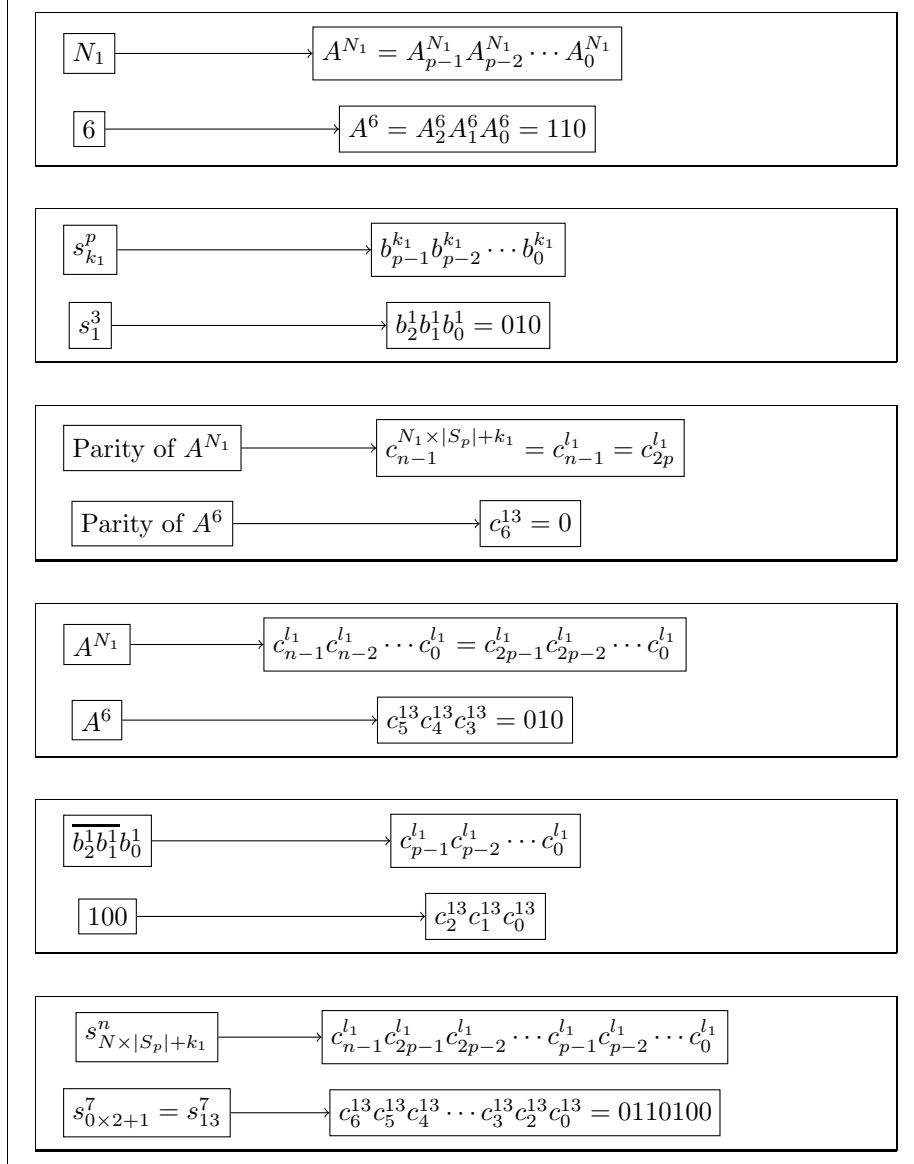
$N_1$ $A^{N_1} = A_{p-1}^{N_1} A_{p-2}^{N_1} \cdots A_0^{N_1}$

$6$ $A^6 = A_2^6 A_1^6 A_0^6 = 110$

$s_{k_1}^p$ $b_{p-1}^{k_1} b_{p-2}^{k_1} \cdots b_0^{k_1}$

$s_1^3$ $b_2^1 b_1^1 b_0^1 = 010$

Parity of $A^{N_1}$ $c_{n-1}^{N_1 \times |S_p| + k_1} = c_{n-1}^{l_1} = c_{2p}^{l_1}$

Parity of $A^6$ $c_6^{13} = 0$

$A^{N_1}$ $c_{n-1}^{l_1} c_{n-2}^{l_1} \cdots c_0^{l_1} = c_{2p-1}^{l_1} c_{2p-2}^{l_1} \cdots c_0^{l_1}$

$A^6$ $c_5^{13} c_4^{13} c_3^{13} = 010$

$\overline{b_2^1 b_1^1} b_0^1$ $c_{p-1}^{l_1} c_{p-2}^{l_1} \cdots c_0^{l_1}$

$100$ $c_2^{13} c_1^{13} c_0^{13}$

$s_{N \times |S_p| + k_1}^n$ $c_{n-1}^{l_1} c_{2p-1}^{l_1} c_{2p-2}^{l_1} \cdots c_{p-1}^{l_1} c_{p-2}^{l_1} \cdots c_0^{l_1}$

$s_{0 \times 2+1}^7 = s_{13}^7$ $c_6^{13} c_5^{13} c_4^{13} \cdots c_3^{13} c_2^{13} c_0^{13} = 0110100$